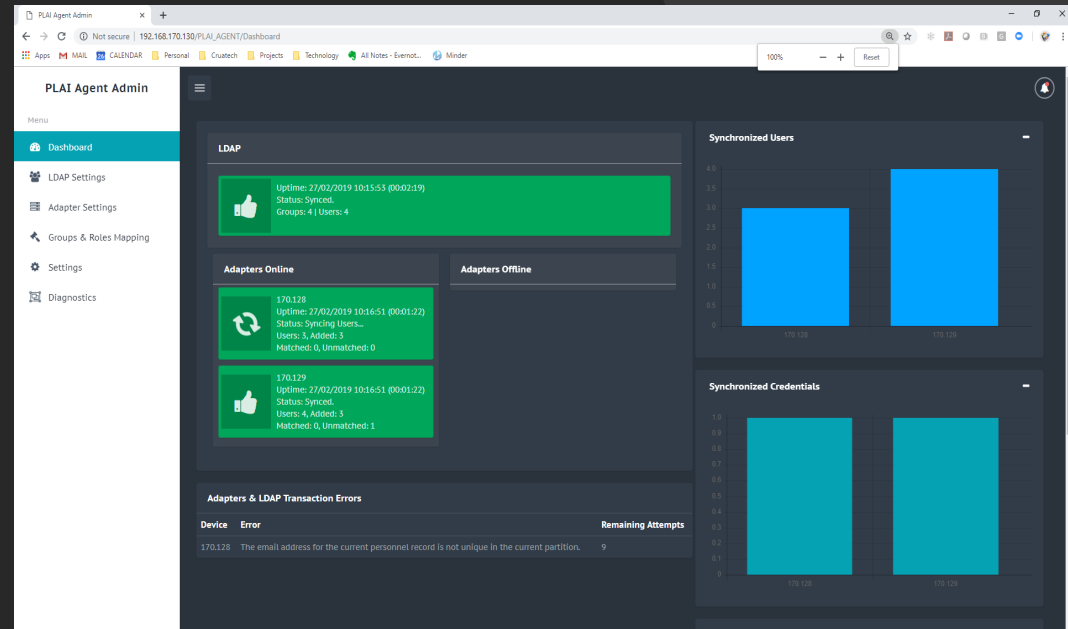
PLAI Agent Admin ×  +

Not secure | 192.168.170.130/PLAI_AGENT/Dashboard

Apps  MAIL  CALENDAR  Personal  Cruatech  Projects  Technology  All Notes - Evernot...  Minder

100%  −  +  Reset

PLAI Agent Admin

Menu

Dashboard

LDAP Settings

Adapter Settings

Groups & Roles Mapping

Settings

Diagnostics

LDAP

Uptime: 27/02/2019 10:15:53 (00:02:19)
Status: Synced.
Groups: 4 | Users: 4

Adapters Online

170.128
Uptime: 27/02/2019 10:16:51 (00:01:22)
Status: Syncing Users...
Users: 3, Added: 3
Matched: 0, Unmatched: 0

170.129
Uptime: 27/02/2019 10:16:51 (00:01:22)
Status: Synced.
Users: 4, Added: 3
Matched: 0, Unmatched: 1

Adapters Offline

Adapters & LDAP Transaction Errors

| Device | Error | Remaining Attempts |
|---|---|---|
| 170.128 | The email address for the current personnel record is not unique in the current partition. | 9 |

Synchronized Users

4.0
3.5
3.0
2.5
2.0
1.5
1.0
0.5
0

170.128  170.129

Synchronized Credentials

1.0
0.9
0.8
0.7
0.6
0.5
0.4
0.3
0.2
0.1
0

170.128  170.129